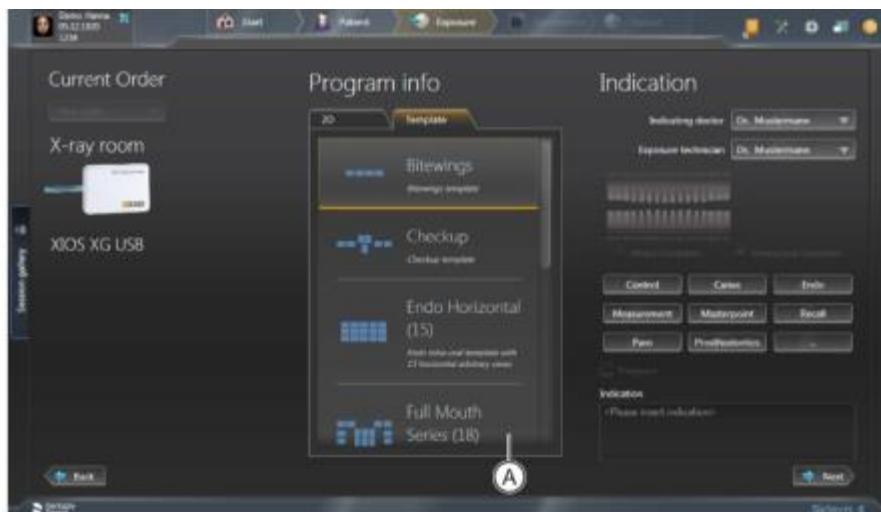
Demo, Hanna
Start
Patient
Exposure

Current Order

X-ray room

XIOS XG USB

Session gallery

Program info

2D
Template

Bitewings
Bitewings template

Checkup
Checkup template

Endo Horizontal (15)
Endo intra-oral template with 15 horizontal arbitrary views

Full Mouth Series (18)

Indication

Indicating doctor
Dr. Mustermann
Exposure technician
Dr. Mustermann

Control
Caries
Endo
Measurement
Masterpoint
Recall
Pain
Prosthodontics
...

Indication
<Please insert indication>

Back
Next

A

Sirona
Sidexis 4